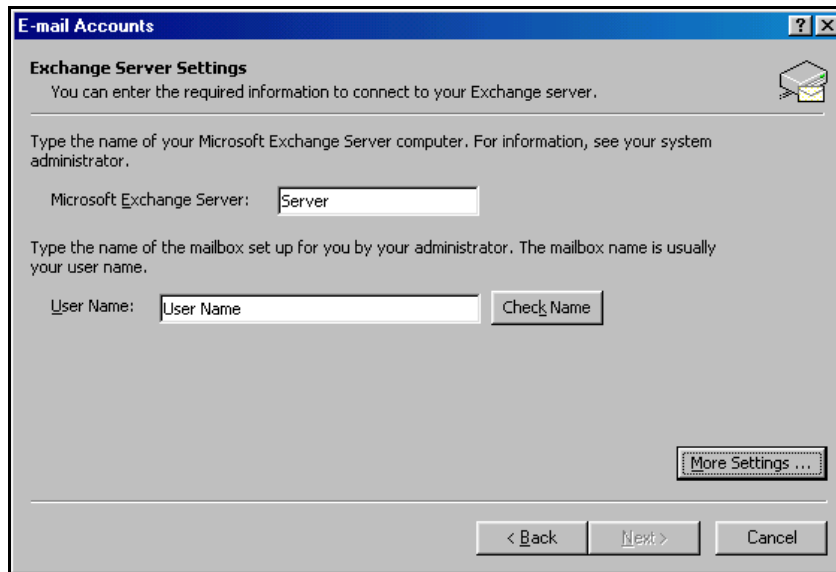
E-mail Accounts

?

Exchange Server Settings
You can enter the required information to connect to your Exchange server.

Type the name of your Microsoft Exchange Server computer. For information, see your system administrator.

Microsoft Exchange Server: Server

Type the name of the mailbox set up for you by your administrator. The mailbox name is usually your user name.

User Name: User Name

Check Name

More Settings ...

< Back

Next >

Cancel